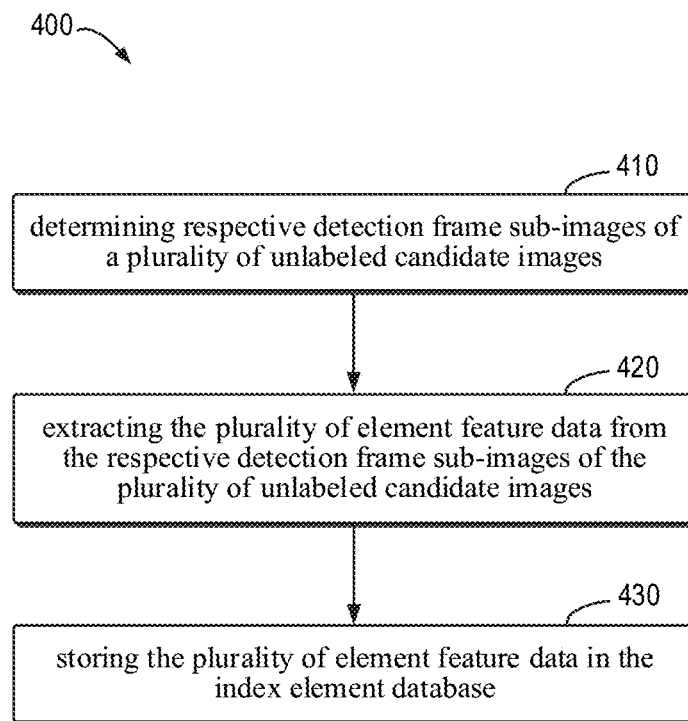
400

410

determining respective detection frame sub-images of a plurality of unlabeled candidate images

420

extracting the plurality of element feature data from the respective detection frame sub-images of the plurality of unlabeled candidate images

430

storing the plurality of element feature data in the index element database